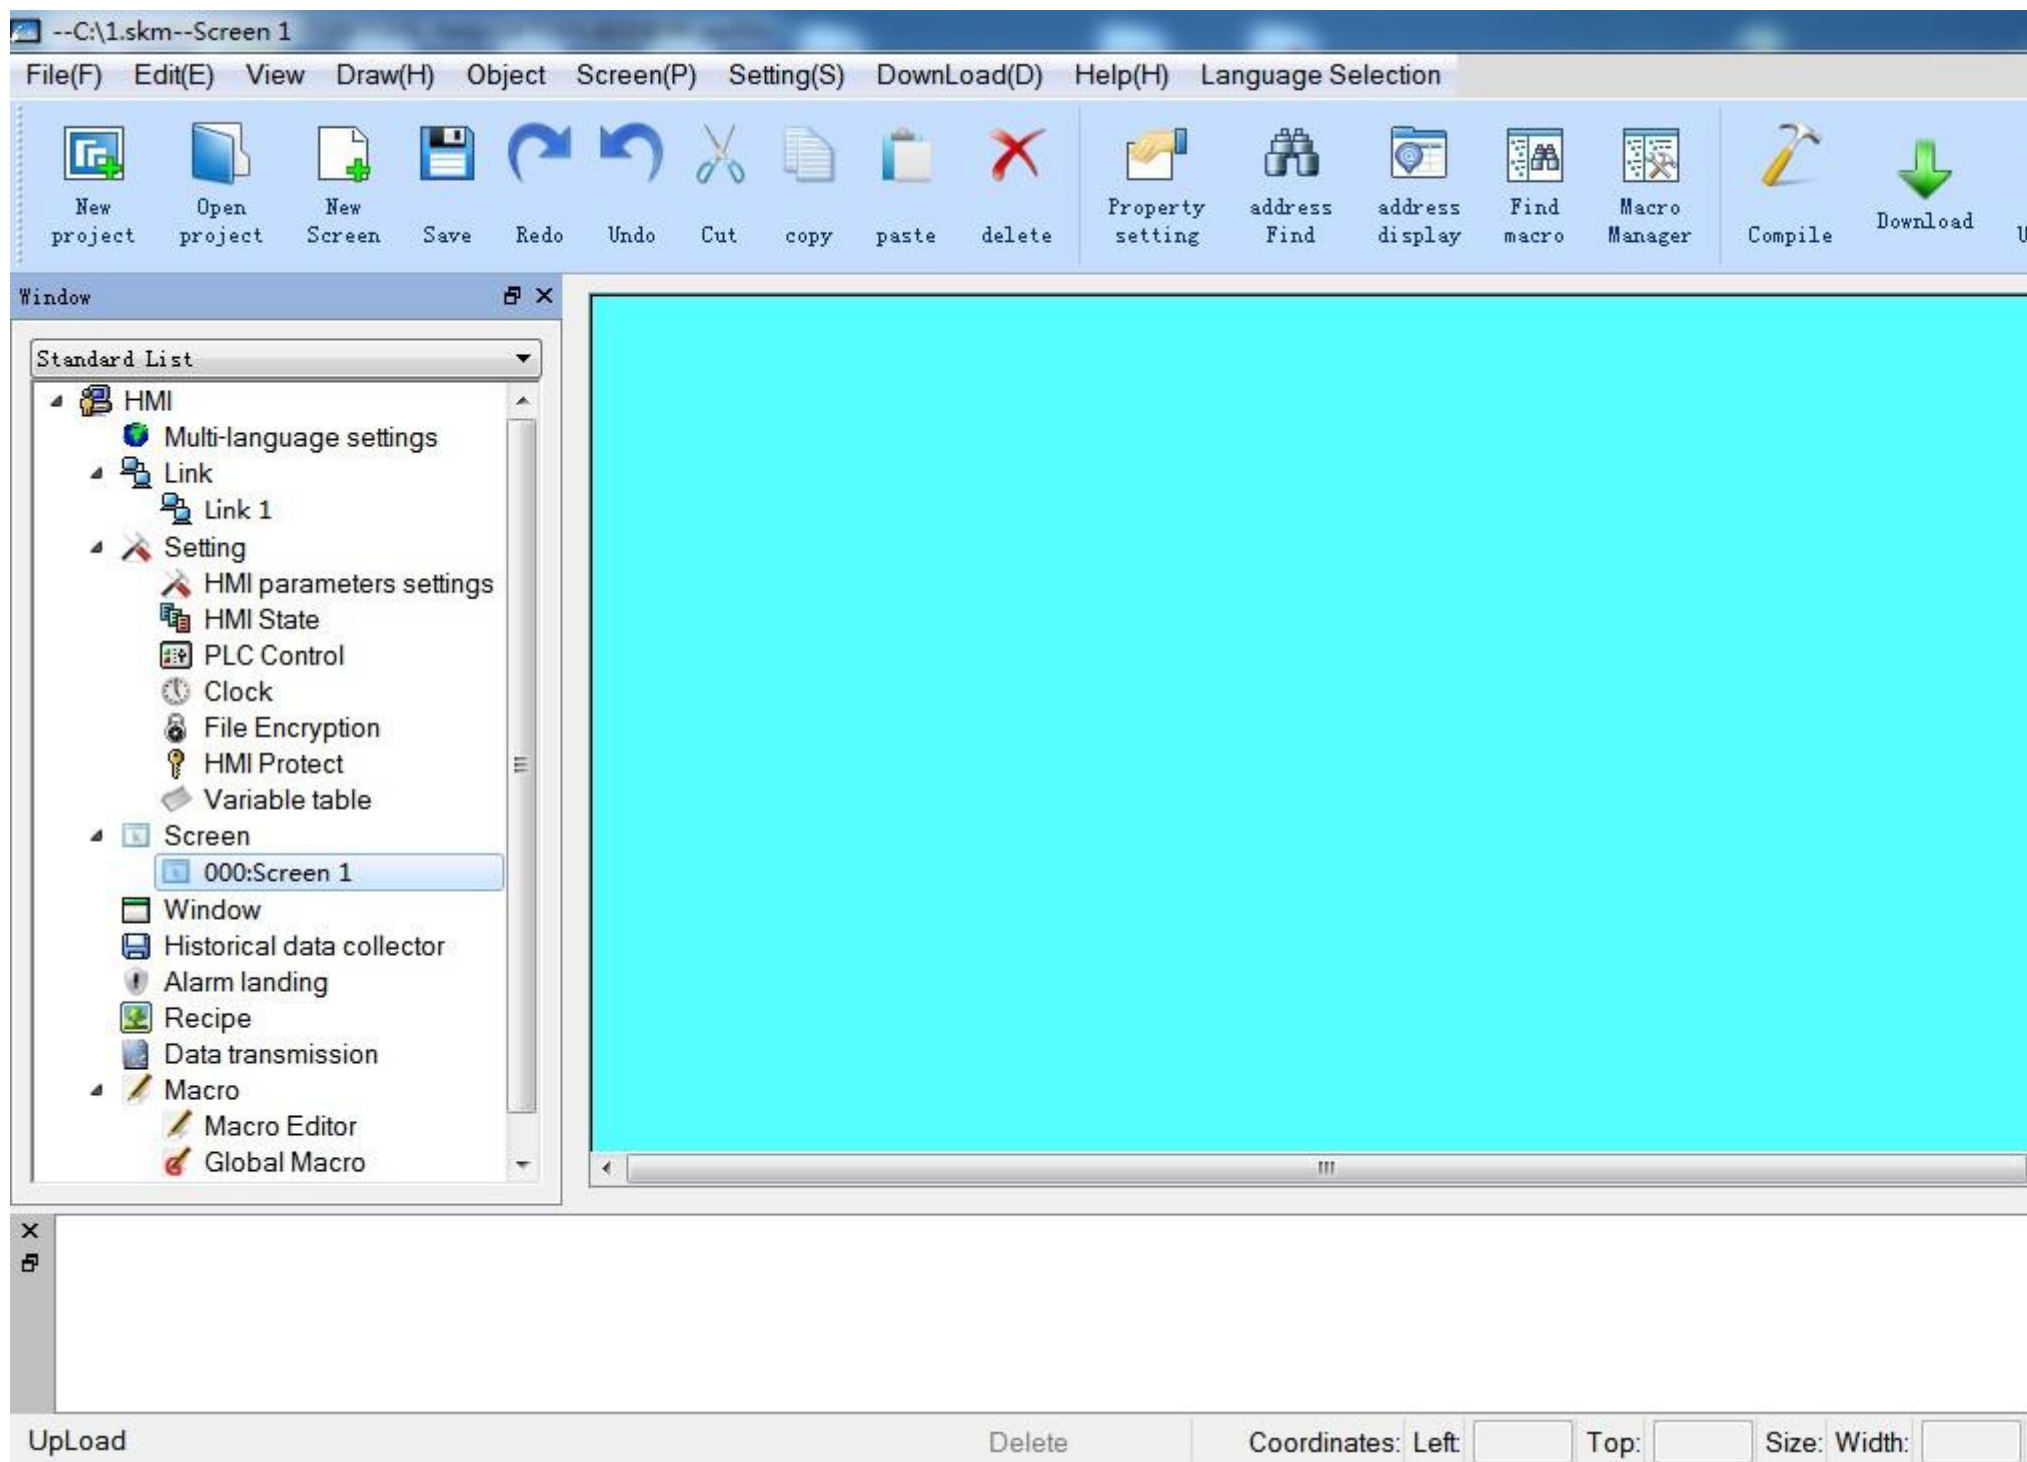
--C:\1.skm--Screen 1

File(F) Edit(E) View Draw(H) Object Screen(P) Setting(S) DownLoad(D) Help(H) Language Selection

New project
Open project
New Screen
Save
Redo
Undo
Cut
copy
paste
delete
Property setting
address Find
address display
Find macro
Macro Manager
Compile
Download
U

Window

Standard List

HMI
Multi-language settings
Link
Link 1
Setting
HMI parameters settings
HMI State
PLC Control
Clock
File Encryption
HMI Protect
Variable table
Screen
000:Screen 1
Window
Historical data collector
Alarm landing
Recipe
Data transmission
Macro
Macro Editor
Global Macro

UpLoad
Delete
Coordinates: Left Top: Size: Width: